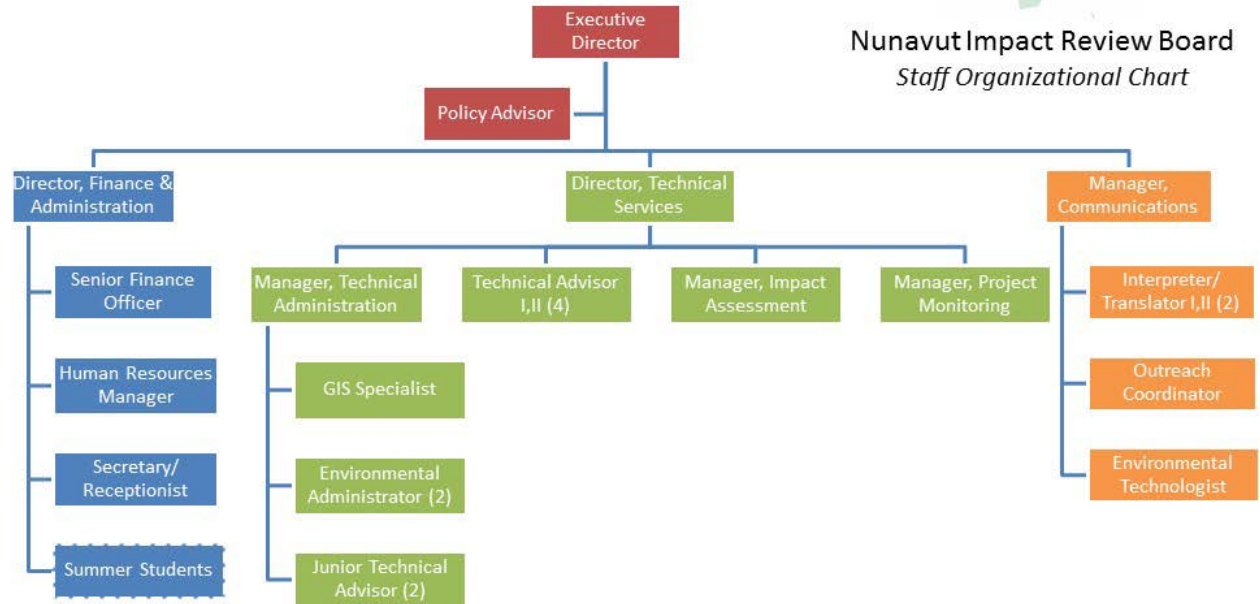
Nunavut Impact Review Board
*Staff Organizational Chart*

Executive Director

Policy Advisor

Director, Finance & Administration

Senior Finance Officer

Human Resources Manager

Secretary/ Receptionist

Summer Students

Director, Technical Services

Manager, Technical Administration

GIS Specialist

Environmental Administrator (2)

Junior Technical Advisor (2)

Technical Advisor I,II (4)

Manager, Impact Assessment

Manager, Project Monitoring

Manager, Communications

Interpreter/ Translator I,II (2)

Outreach Coordinator

Environmental Technologist